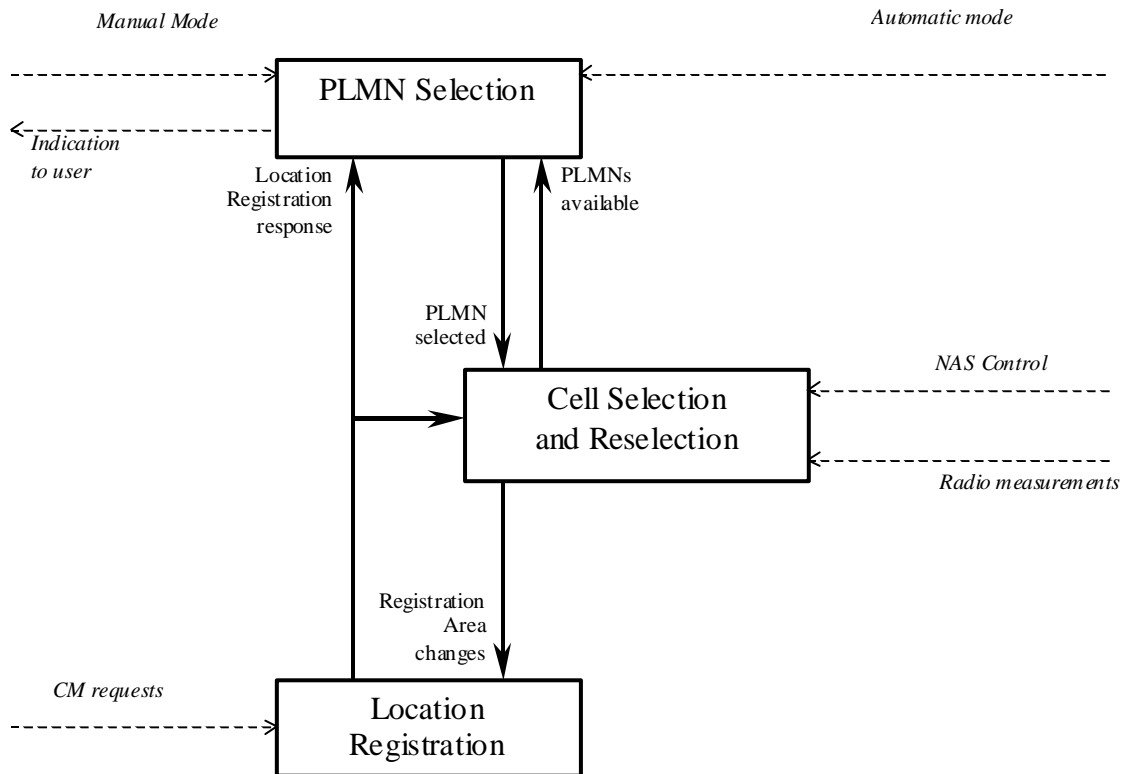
Manual Mode

Automatic mode

PLMN Selection

Indication to user

Location Registration response

PLMNs available

PLMN selected

NAS Control

Cell Selection and Reselection

Radio measurements

Registration Area changes

CM requests

Location Registration